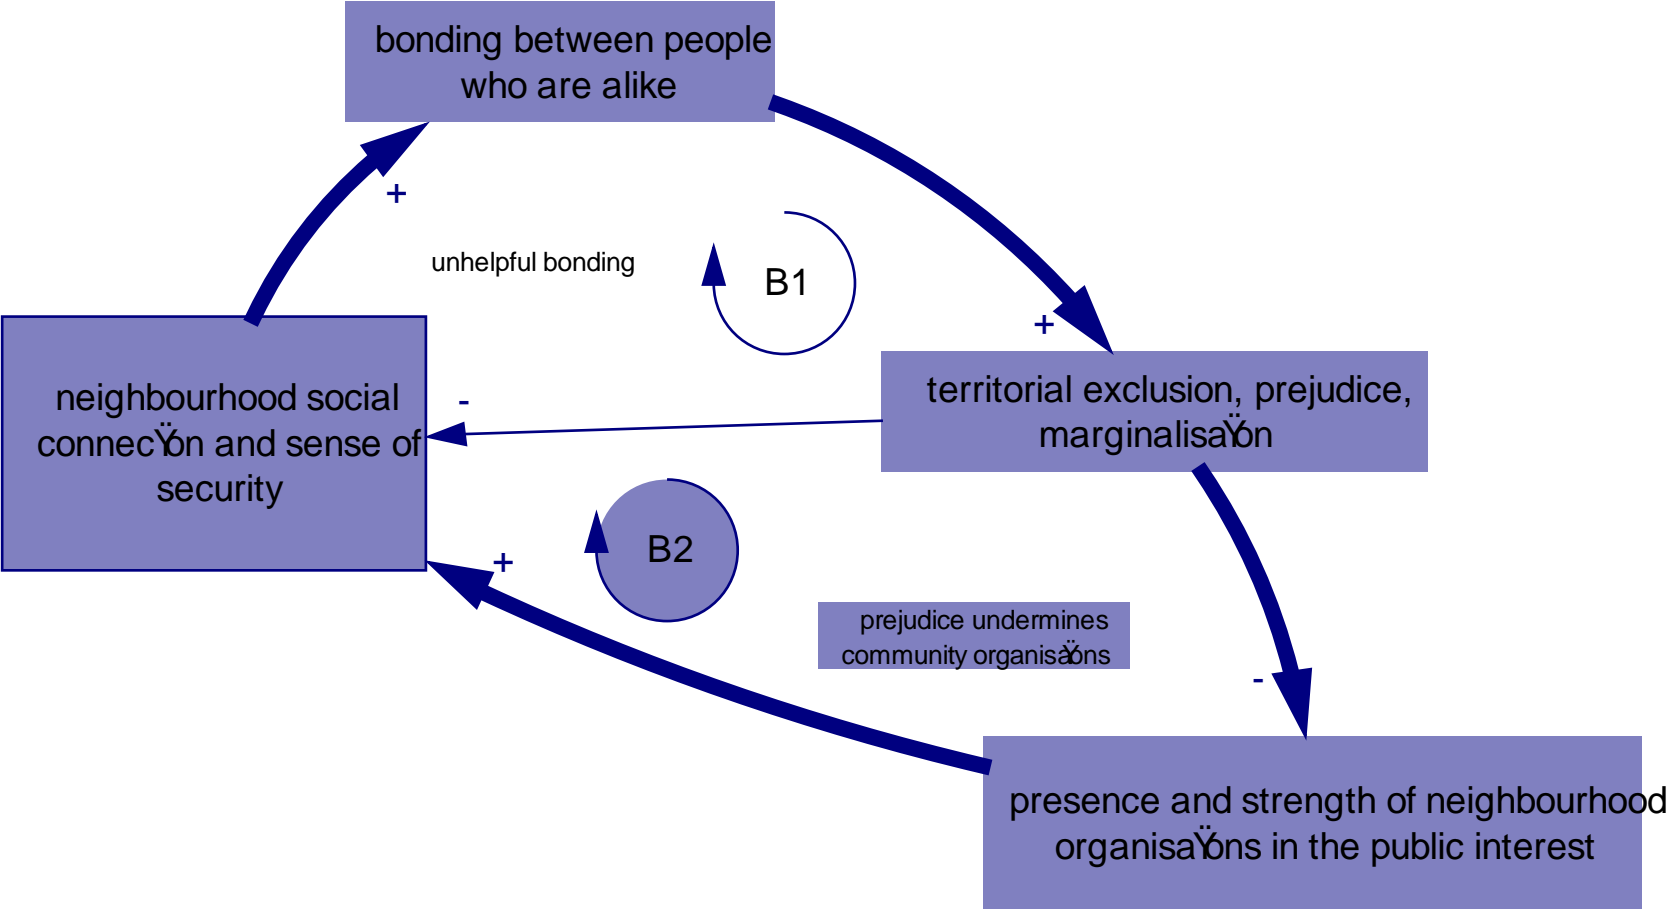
bonding between people who are alike

+

unhelpful bonding

B1

+

neighbourhood social connecŸon and sense of security

-

territorial exclusion, prejudice, marginalisaŸon

B2

+

prejudice undermines community organisaŸons

-

presence and strength of neighbourhood organisaŸons in the public interest